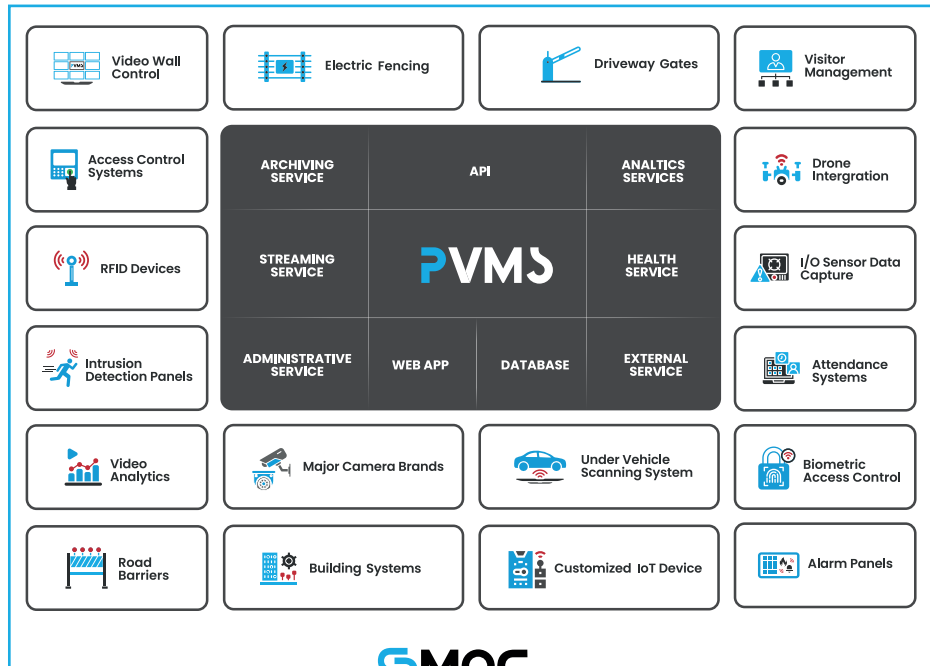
PVMS Video Wall Control

Electric Fencing

Driveway Gates

Visitor Management

Access Control Systems

ARCHIVING SERVICE

API

ANALTICS SERVICES

Drone Intergration

RFID Devices

STREAMING SERVICE

PVMS

HEALTH SERVICE

I/O Sensor Data Capture

Intrusion Detection Panels

ADMINISTRATIVE SERVICE

WEB APP

DATABASE

EXTERNAL SERVICE

Attendance Systems

Video Analytics

Major Camera Brands

Under Vehicle Scanning System

Biometric Access Control

Road Barriers

Building Systems

Customized IoT Device

Alarm Panels

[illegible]